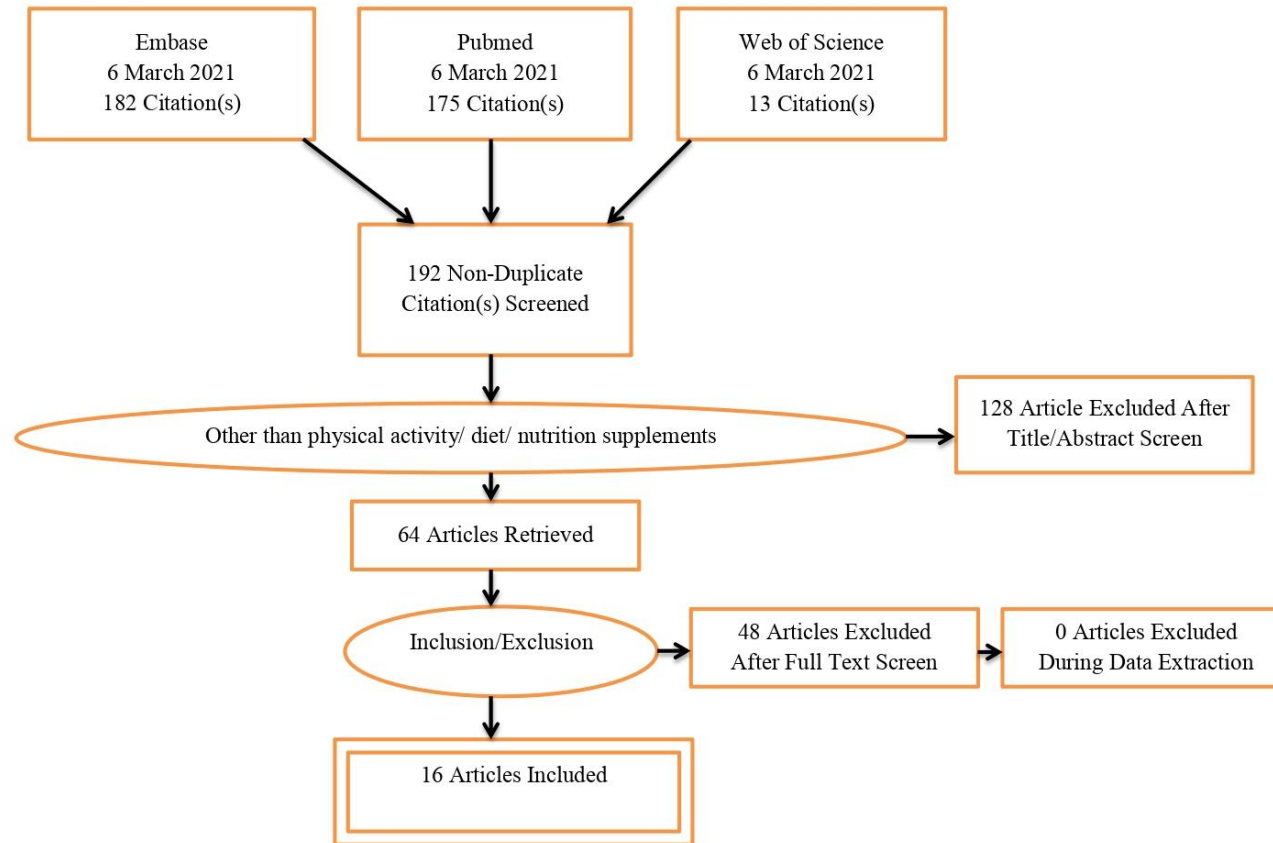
Embase
6 March 2021
182 Citation(s)

Pubmed
6 March 2021
175 Citation(s)

Web of Science
6 March 2021
13 Citation(s)

192 Non-Duplicate Citation(s) Screened

Other than physical activity/ diet/ nutrition supplements

128 Article Excluded After Title/Abstract Screen

64 Articles Retrieved

Inclusion/Exclusion

48 Articles Excluded After Full Text Screen

0 Articles Excluded During Data Extraction

16 Articles Included